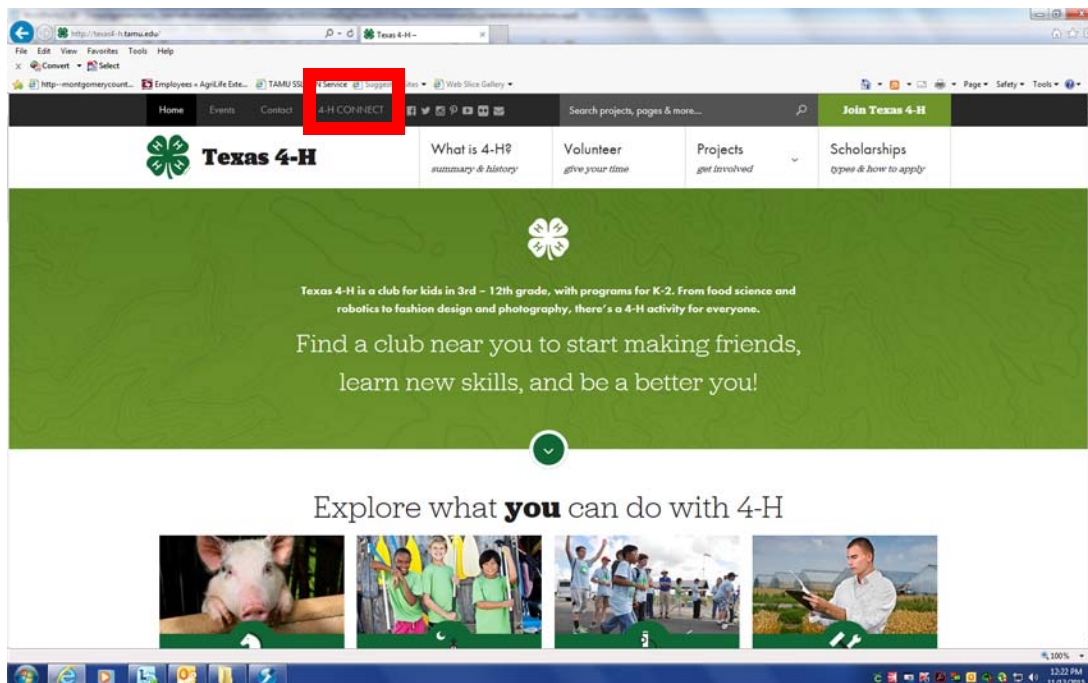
http://texas4-h.tamu.edu/
Texas 4-H –
File Edit View Favorites Tools Help
Convert Select
http--montgomerycount... Employees » AgriLife Exte... TAMU SSL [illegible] N Service Suggest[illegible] ites Web Slice Gallery
Page Safety Tools

Home Events Contact 4-H CONNECT
Search projects, pages & more...
Join Texas 4-H

Texas 4-H
What is 4-H?
summary & history
Volunteer
give your time
Projects
get involved
Scholarships
types & how to apply

Texas 4-H is a club for kids in 3rd – 12th grade, with programs for K-2. From food science and robotics to fashion design and photography, there's a 4-H activity for everyone.

Find a club near you to start making friends, learn new skills, and be a better you!

Explore what **you** can do with 4-H

100%
12:22 PM